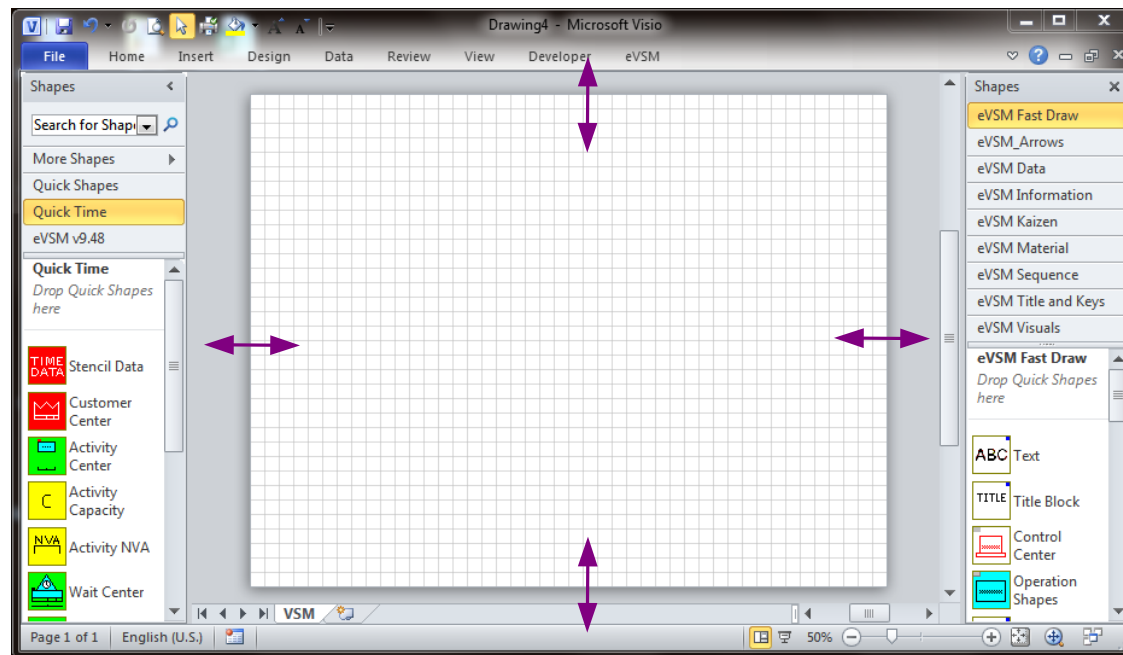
Drawing4 - Microsoft Visio

File Home Insert Design Data Review View Developer eVSM

Shapes

Search for Shapes

More Shapes

Quick Shapes

Quick Time

eVSM v9.48

Quick Time

Drop Quick Shapes here

TIME DATA Stencil Data

Customer Center

Activity Center

C Activity Capacity

NVA Activity NVA

Wait Center

VSM

Page 1 of 1 English (U.S.)

50%

Shapes

eVSM Fast Draw

eVSM_Arrows

eVSM Data

eVSM Information

eVSM Kaizen

eVSM Material

eVSM Sequence

eVSM Title and Keys

eVSM Visuals

eVSM Fast Draw

Drop Quick Shapes here

ABC Text

TITLE Title Block

Control Center

Operation Shapes